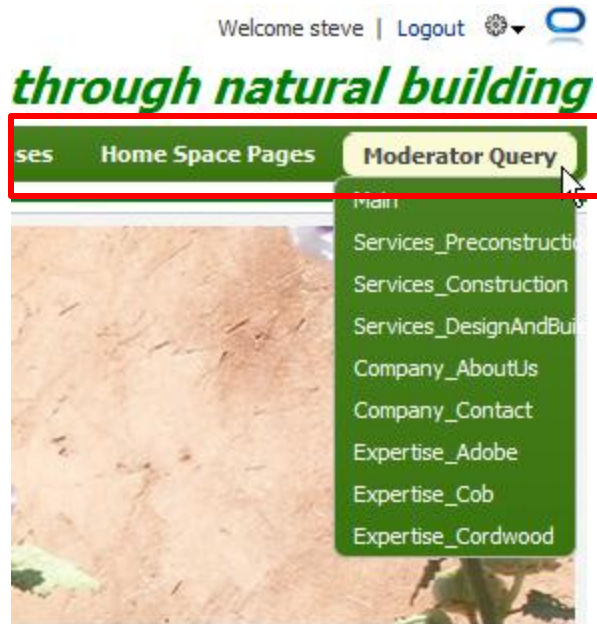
Welcome steve | Logout

through natural building

ses Home Space Pages Moderator Query

Main
Services_Preconstructio
Services_Construction
Services_DesignAndBui
Company_AboutUs
Company_Contact
Expertise_Adobe
Expertise_Cob
Expertise_Cordwood